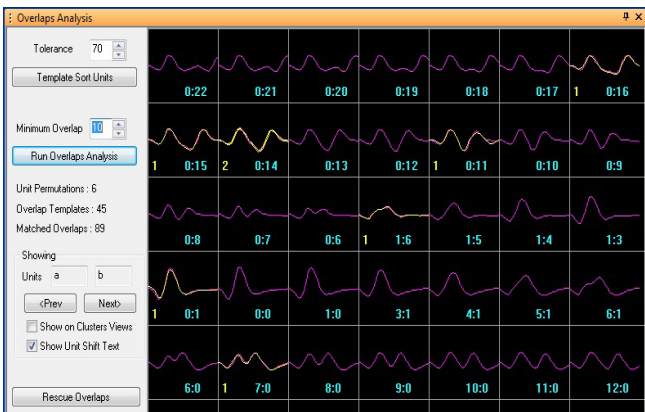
Overlaps Analysis

Tolerance 70

Template Sort Units

Minimum Overlap 10

Run Overlaps Analysis

Unit Permutations : 6

Overlap Templates : 45

Matched Overlaps : 89

Showing

Units a b

<Prev Next>

Show on Clusters Views

Show Unit Shift Text

Rescue Overlaps

0:22
0:21
0:20
0:19
0:18
0:17
1 0:16
1 0:15
2 0:14
0:13
0:12
1 0:11
0:10
0:9
0:8
0:7
0:6
1 1:6
1:5
1:4
1:3
1 0:1
0:0
1:0
3:1
4:1
5:1
6:1
6:0
1 7:0
8:0
9:0
10:0
11:0
12:0